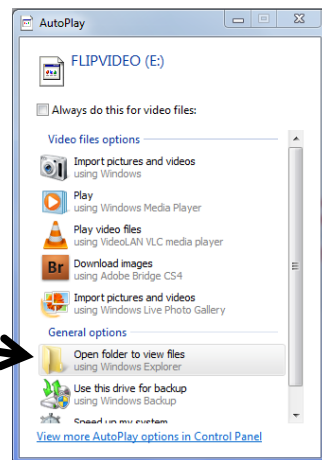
AutoPlay

FLIPVIDEO (E:)

Always do this for video files:

Video files options

Import pictures and videos
using Windows

Play
using Windows Media Player

Play video files
using VideoLAN VLC media player

Br
Download images
using Adobe Bridge CS4

Import pictures and videos
using Windows Live Photo Gallery

General options

Open folder to view files
using Windows Explorer

Use this drive for backup
using Windows Backup

Speed up my system

View more AutoPlay options in Control Panel